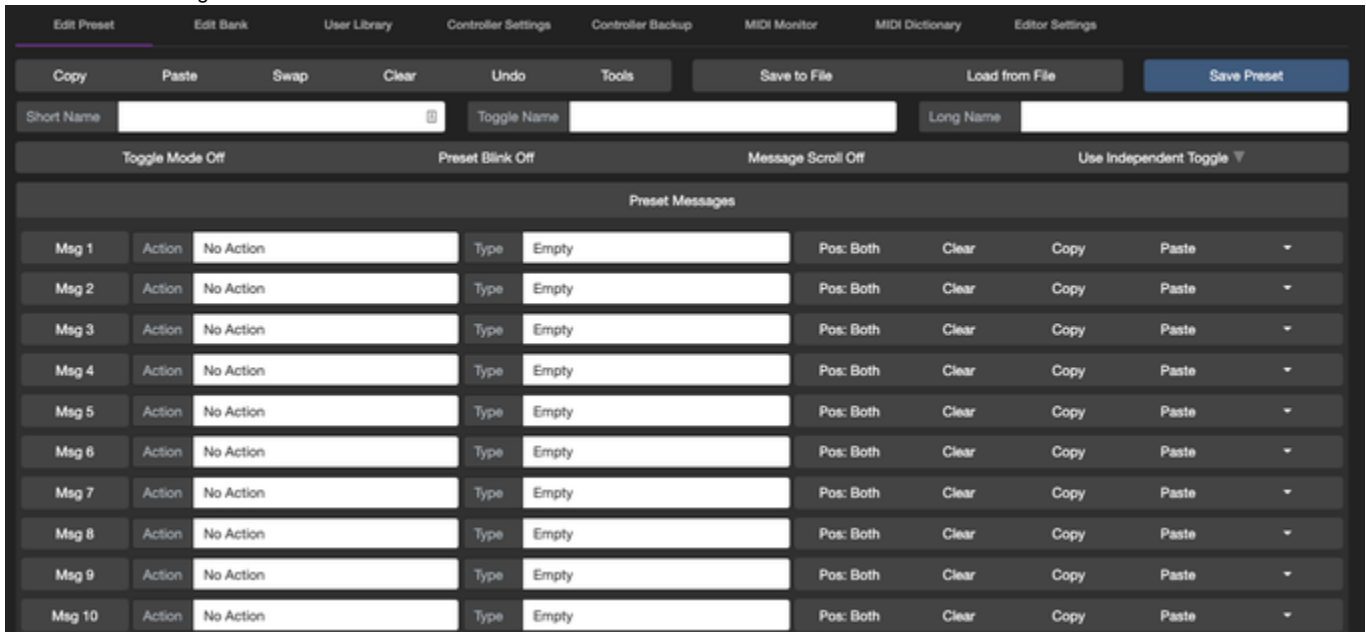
Edit Preset Edit Bank User Library Controller Settings Controller Backup MIDI Monitor MIDI Dictionary Editor Settings

Copy Paste Swap Clear Undo Tools Save to File Load from File Save Preset

Short Name Toggle Name Long Name

Toggle Mode Off Preset Blink Off Message Scroll Off Use Independent Toggle

Preset Messages

| | | | | | | | | |
|---|---|---|---|---|---|---|---|---|
| Msg 1 | Action | No Action | Type | Empty | Pos: Both | Clear | Copy | Paste |
| Msg 2 | Action | No Action | Type | Empty | Pos: Both | Clear | Copy | Paste |
| Msg 3 | Action | No Action | Type | Empty | Pos: Both | Clear | Copy | Paste |
| Msg 4 | Action | No Action | Type | Empty | Pos: Both | Clear | Copy | Paste |
| Msg 5 | Action | No Action | Type | Empty | Pos: Both | Clear | Copy | Paste |
| Msg 6 | Action | No Action | Type | Empty | Pos: Both | Clear | Copy | Paste |
| Msg 7 | Action | No Action | Type | Empty | Pos: Both | Clear | Copy | Paste |
| Msg 8 | Action | No Action | Type | Empty | Pos: Both | Clear | Copy | Paste |
| Msg 9 | Action | No Action | Type | Empty | Pos: Both | Clear | Copy | Paste |
| Msg 10 | Action | No Action | Type | Empty | Pos: Both | Clear | Copy | Paste |